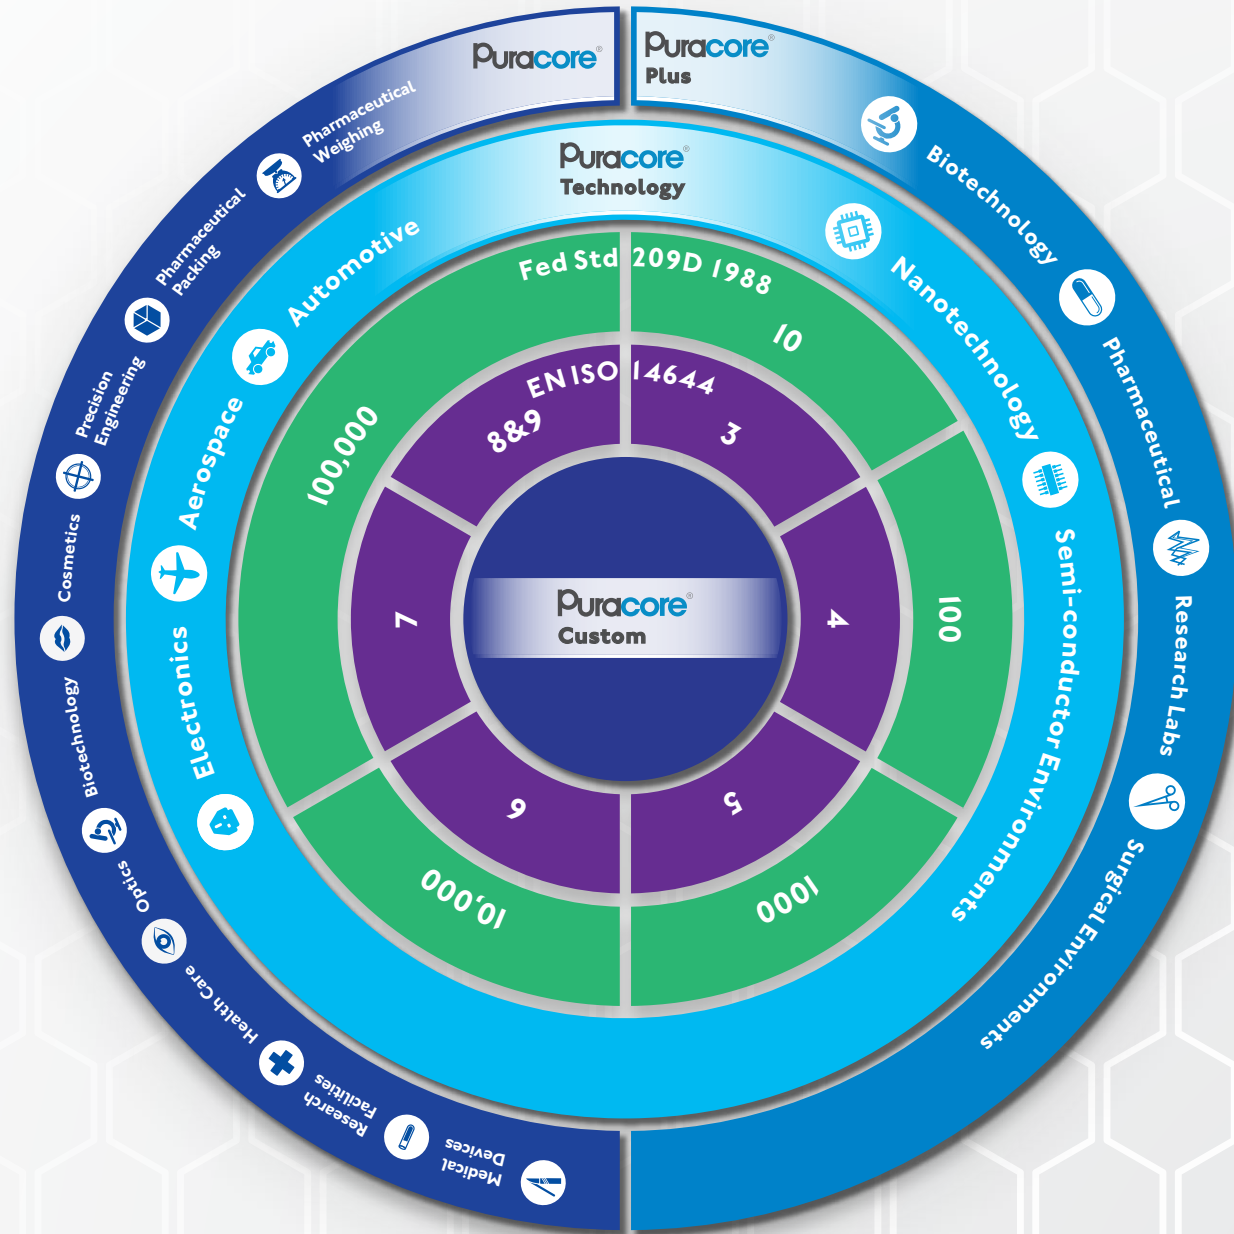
Puracore®

Puracore® Plus

Pharmaceutical Weighing

Pharmaceutical Packing

Precision Engineering

Cosmetics

Biotechnology

Optics

Health Care

Research Facilities

Medical Devices

Biotechnology

Pharmaceutical

Research Labs

Surgical Environments

Puracore® Technology

Automotive

Aerospace

Electronics

Nanotechnology

Semi-conductor Environments

Fed Std 209D 1988

10

100

1000

10,000

100,000

EN ISO 14644

3

4

5

6

7

8&9

Puracore® Custom